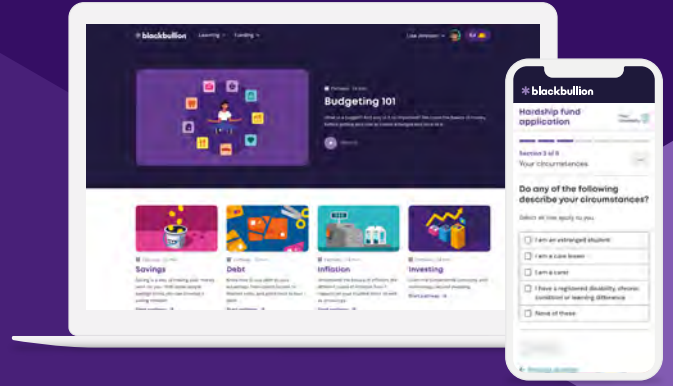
blackbullion Learning Funding Lisa Johnson

Budgeting 101

Savings

Debt

Inflation

Investing

blackbullion

Hardship fund application

Section 2 of 5

Your circumstances

Do any of the following describe your circumstances?

Select all that apply to you.

I am an estranged student

I am a care leaver

I am a carer

I have a registered disability, chronic condition or learning difference

None of these

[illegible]